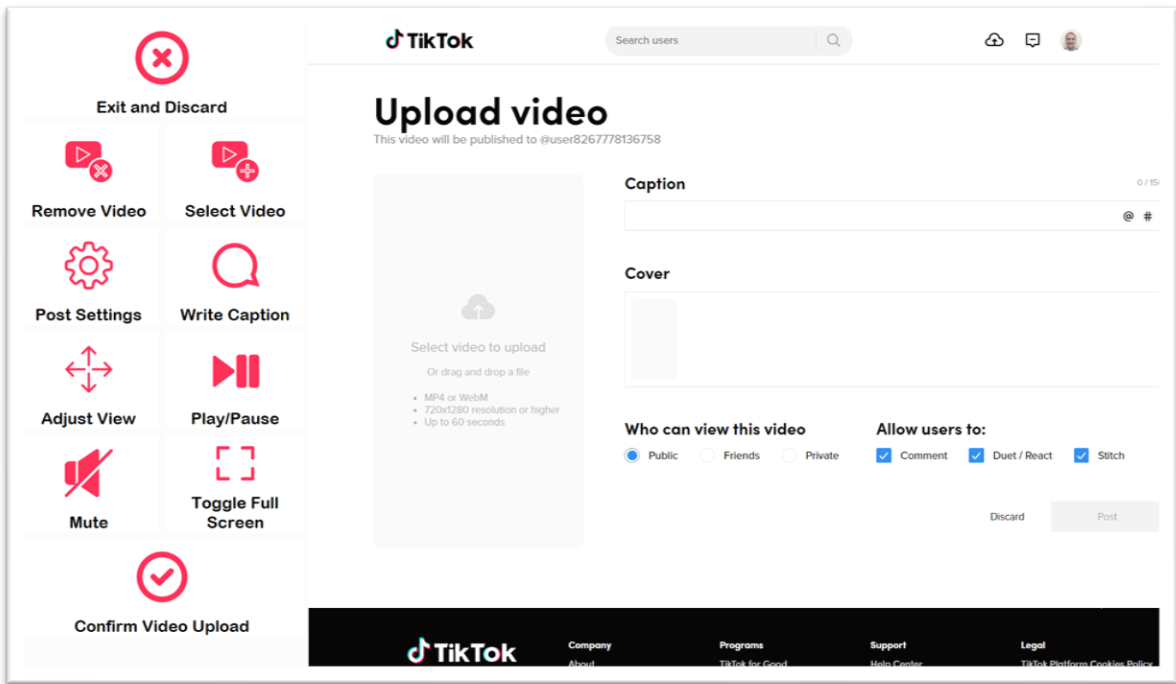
Exit and Discard

Remove Video

Select Video

Post Settings

Write Caption

Adjust View

Play/Pause

Mute

Toggle Full Screen

Confirm Video Upload

TikTok

Search users

Upload video

This video will be published to @user8267778136758

Select video to upload

Or drag and drop a file

- MP4 or WebM
- 720x1280 resolution or higher
- Up to 60 seconds

Caption

0 / 15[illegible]

@ #

Cover

Who can view this video

Public Friends Private

Allow users to:

Comment Duet / React Stitch

Discard

Post

TikTok

Company

About

Programs

TikTok for Good

Support

Help Center

Legal

TikTok Platform Cookies Policy